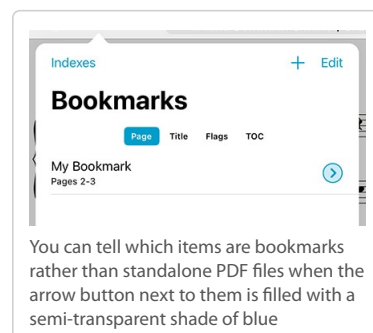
Indexes
+ Edit

Bookmarks

Page Title Flags TOC

My Bookmark
Pages 2-3

You can tell which items are bookmarks rather than standalone PDF files when the arrow button next to them is filled with a semi-transparent shade of blue